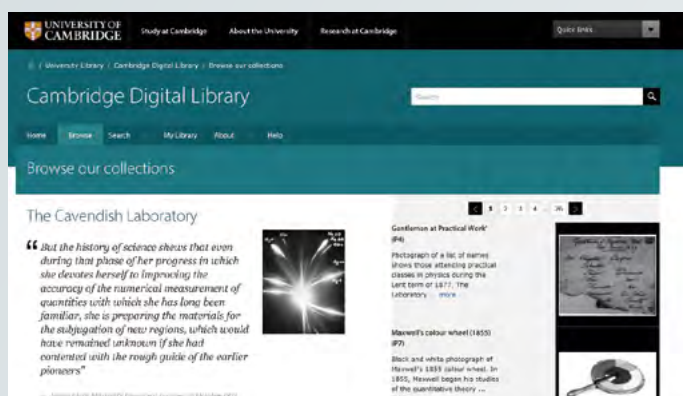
UNIVERSITY OF CAMBRIDGE

Study at Cambridge

About the University

Research at Cambridge

Quick links

University Library / Cambridge Digital Library / Browse our collections

Cambridge Digital Library

Search

Home

Browse

Search

My Library

About

Help

Browse our collections

The Cavendish Laboratory

"But the history of science shews that even during that phase of her progress in which she devotes herself to improving the accuracy of the numerical measurement of quantities with which she has long been familiar, she is preparing the materials for the subjugation of new regions, which would have remained unknown if she had contented with the rough guide of the earlier pioneers"

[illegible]

1 2 3 4 ... 26

Gentlemen at Practical Work' (P4)

Photograph of a list of names shows those attending practical classes in physics during the Lent term of 1877. The Laboratory ... more

Maxwell's colour wheel (1855) (P7)

Black and white photograph of Maxwell's 1855 colour wheel. In 1855, Maxwell began his studies of the quantitative theory ...